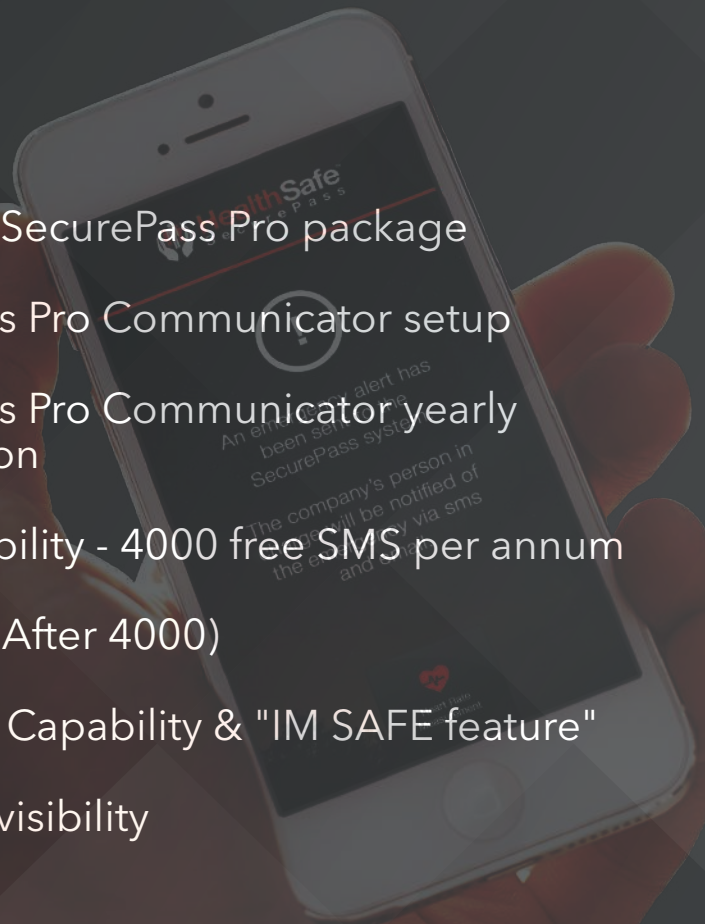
SecurePass Pro package

s Pro Communicator setup

s Pro Communicator yearly
on

bility - 4000 free SMS per annum

After 4000)

Capability & "IM SAFE feature"

visibility

HealthSafe
SecurePass

An emergency alert has been sent to the SecurePass system

The company's person in charge will be notified of the emergency via sms and email